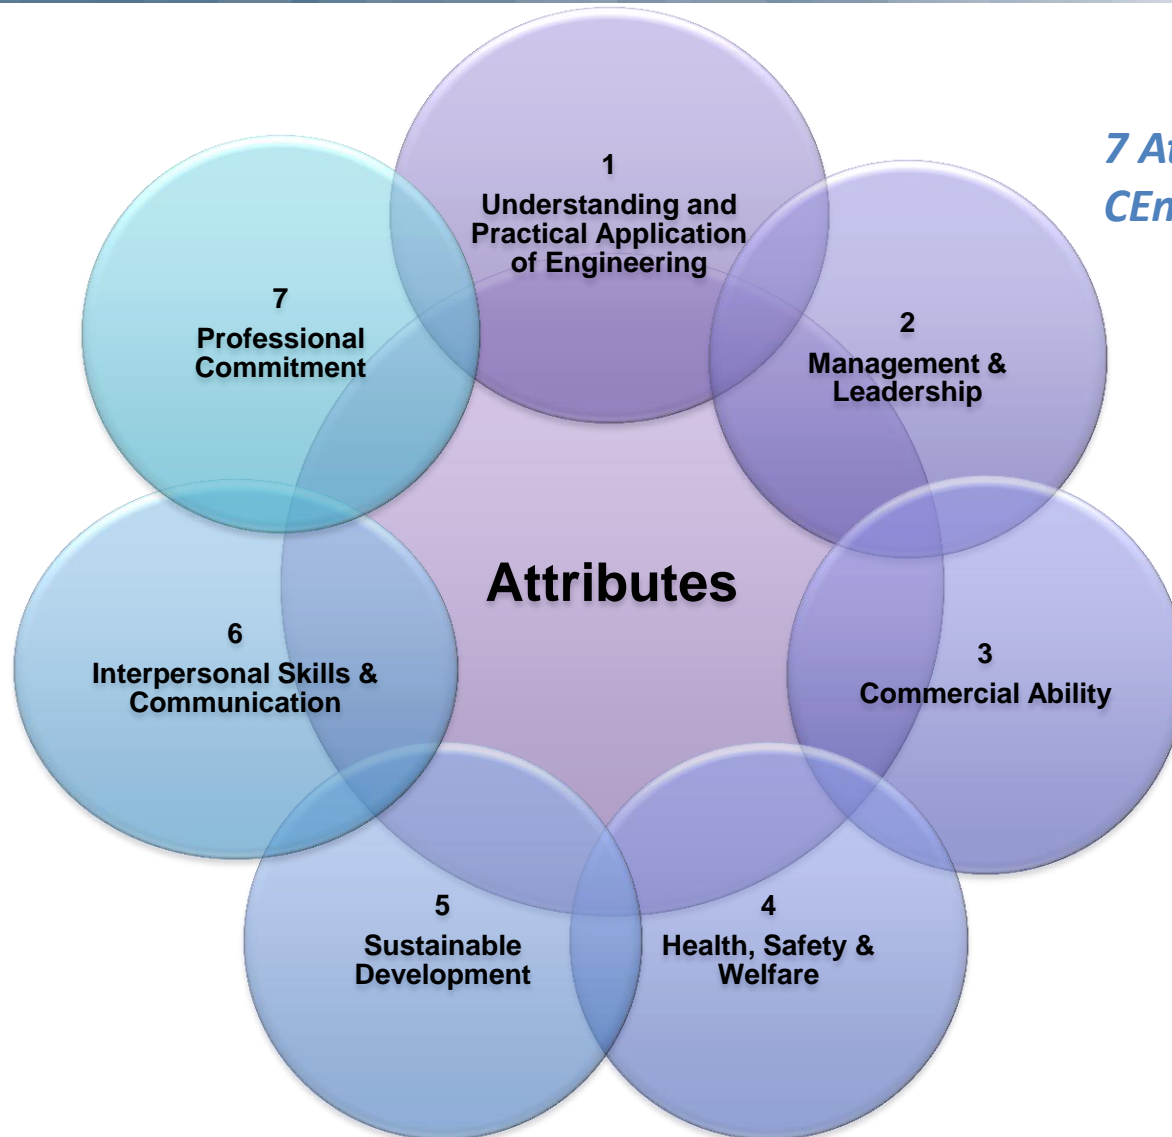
7 At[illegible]
CEn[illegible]

1
Understanding and Practical Application of Engineering

2
Management & Leadership

3
Commercial Ability

4
Health, Safety & Welfare

5
Sustainable Development

6
Interpersonal Skills & Communication

7
Professional Commitment

Attributes